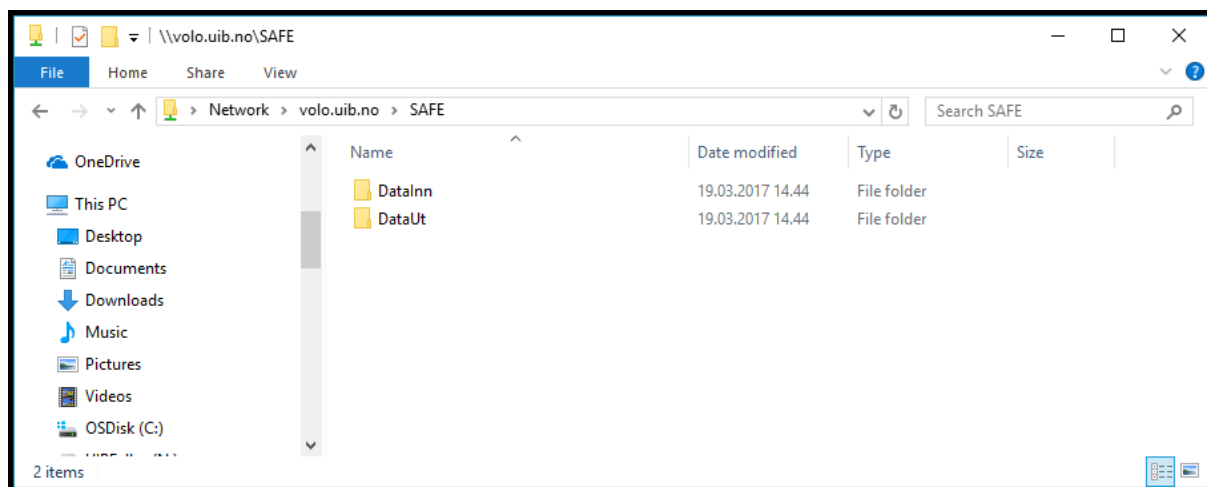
\\volo.uib.no\SAFE

File Home Share View

Network > volo.uib.no > SAFE

Search SAFE

OneDrive
This PC
Desktop
Documents
Downloads
Music
Pictures
Videos
OSDisk (C:)
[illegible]

| Name | Date modified | Type | Size |
|---|---|---|---|
| DataInn | 19.03.2017 14.44 | File folder | |
| DataUt | 19.03.2017 14.44 | File folder | |

2 items